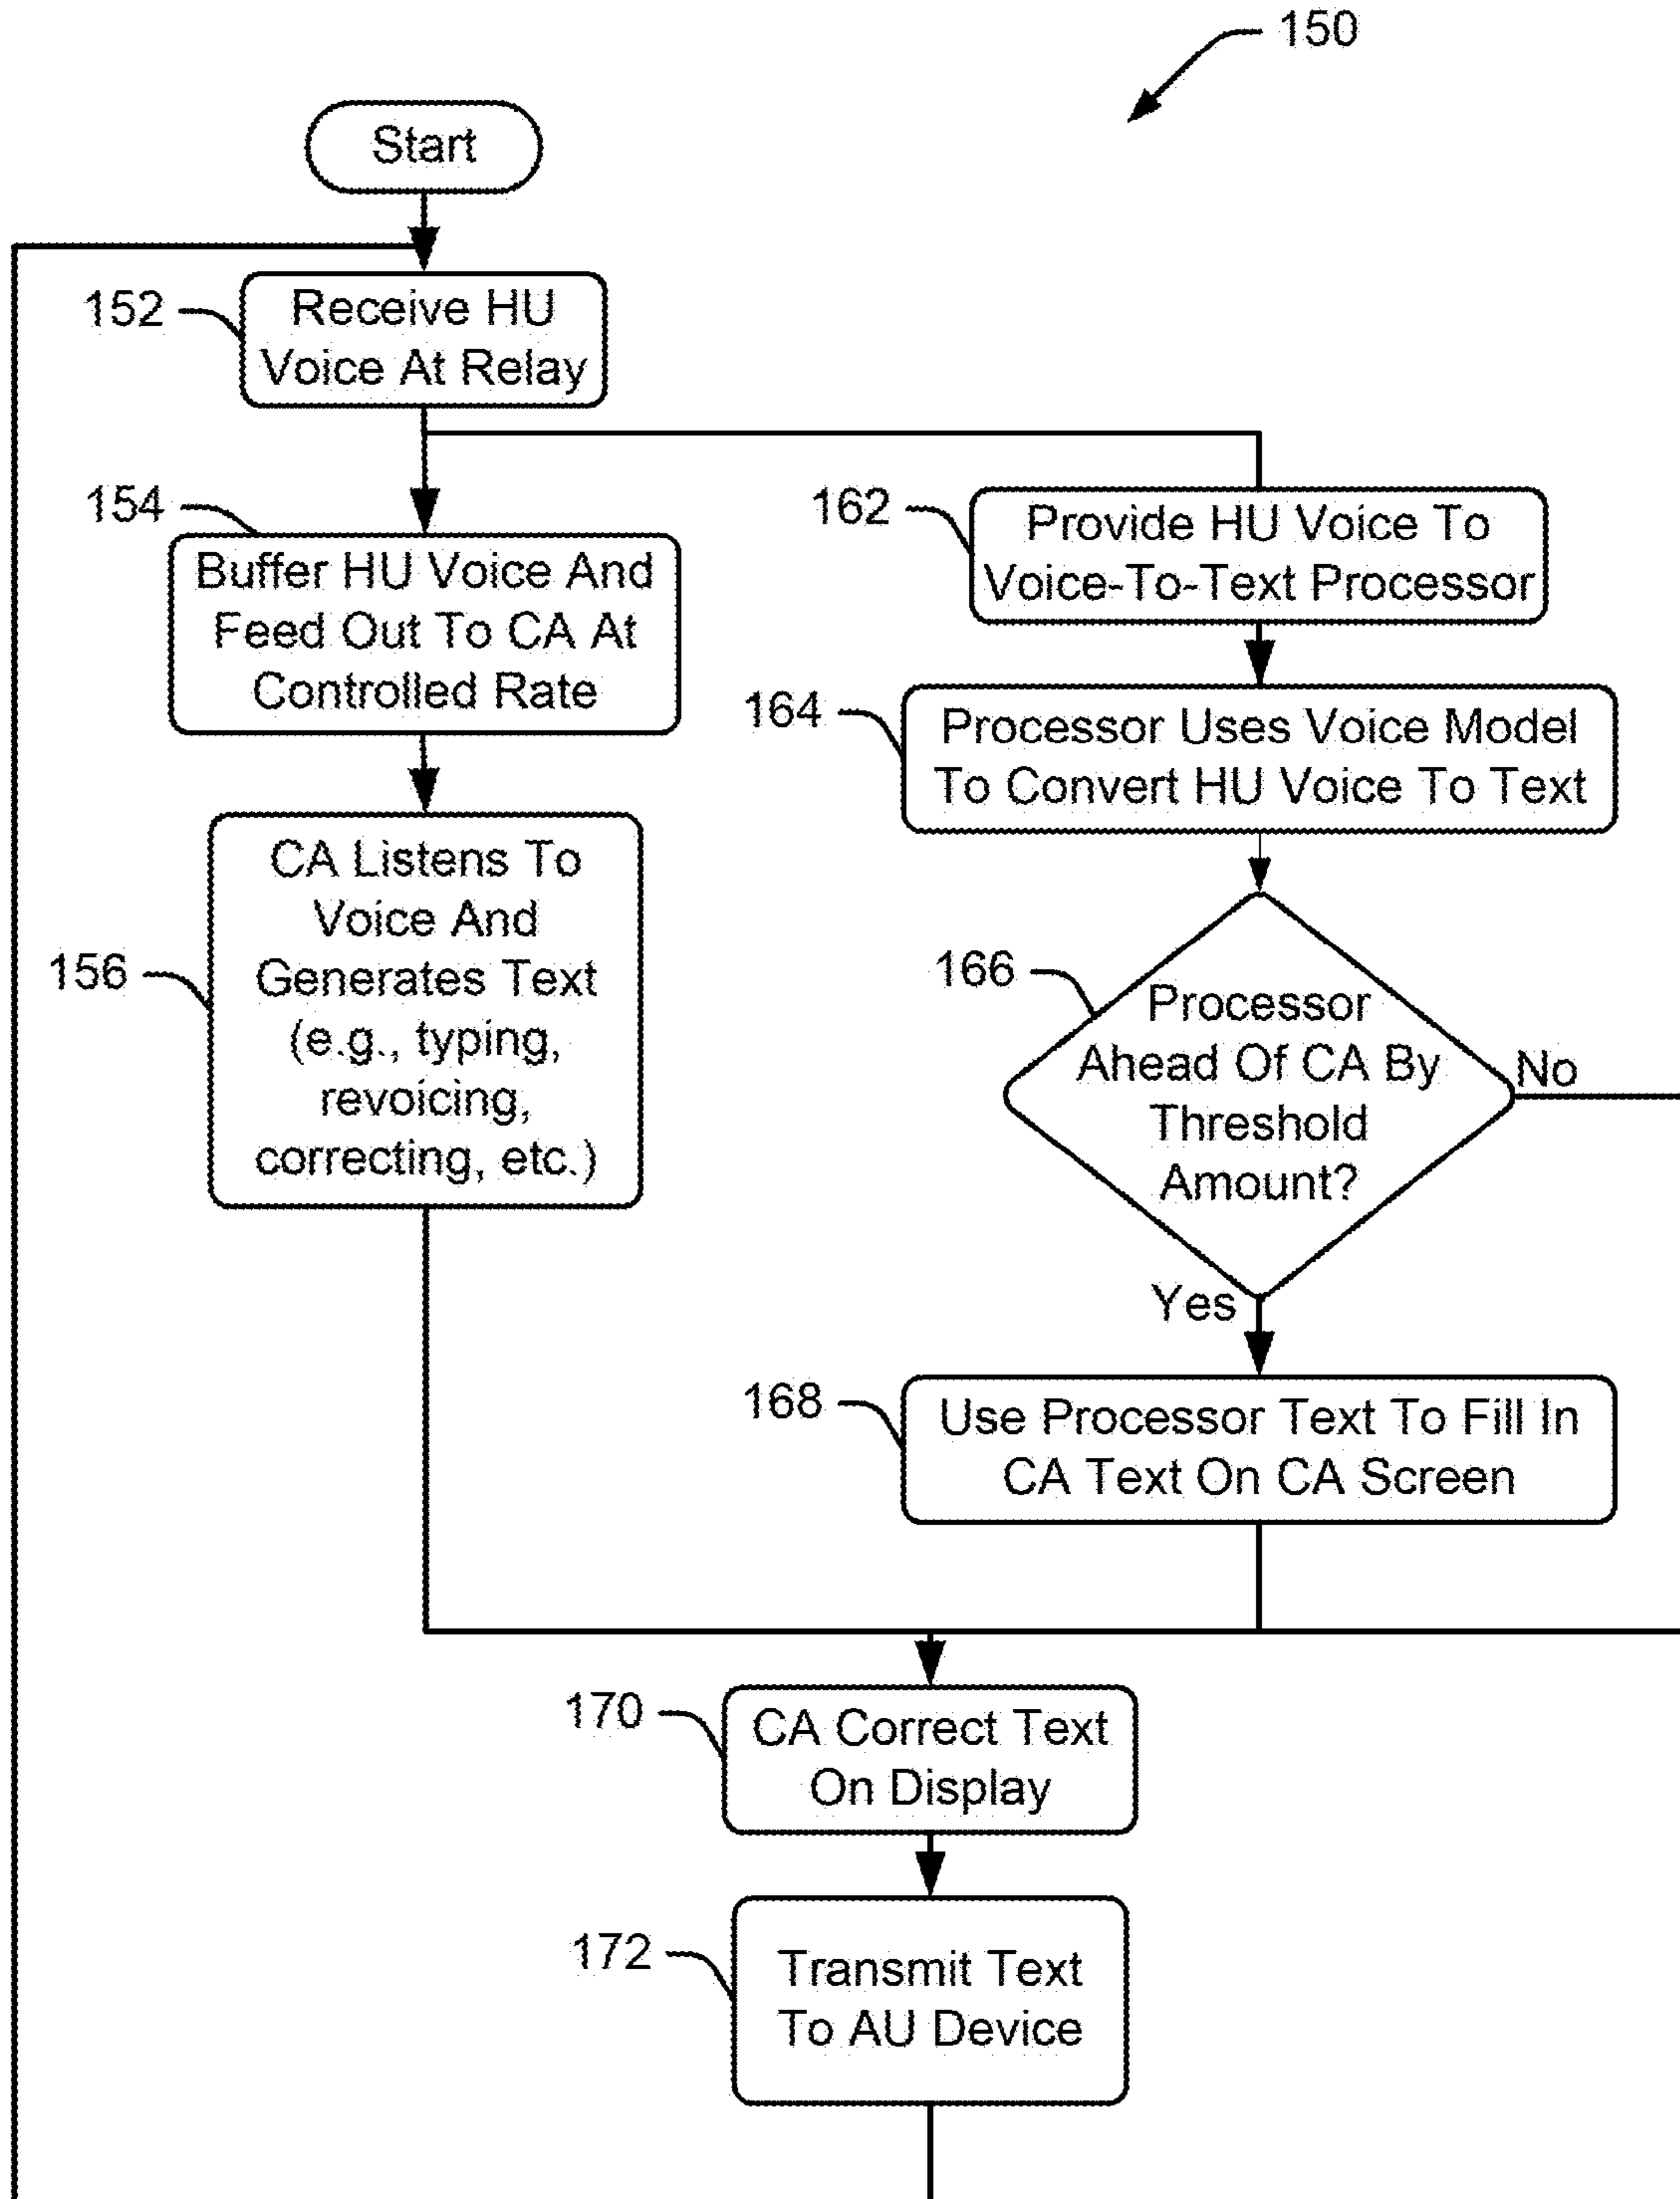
150

Start

152 Receive HU Voice At Relay

154 Buffer HU Voice And Feed Out To CA At Controlled Rate

156 CA Listens To Voice And Generates Text (e.g., typing, revoicing, correcting, etc.)

162 Provide HU Voice To Voice-To-Text Processor

164 Processor Uses Voice Model To Convert HU Voice To Text

166 Processor Ahead Of CA By Threshold Amount?

No

Yes

168 Use Processor Text To Fill In CA Text On CA Screen

170 CA Correct Text On Display

172 Transmit Text To AU Device